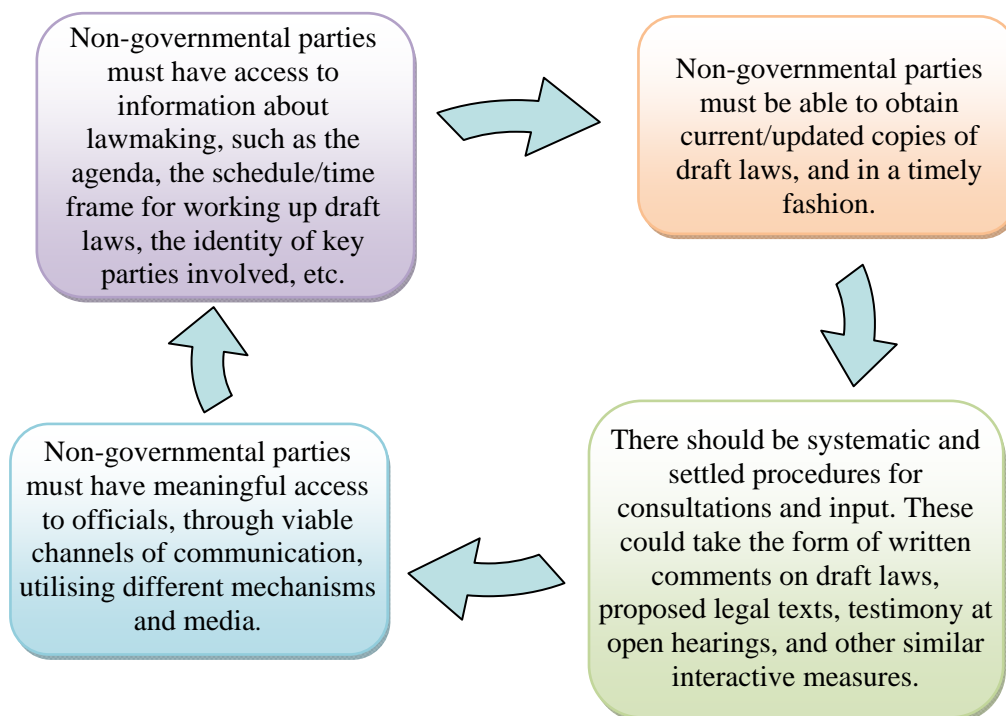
Non-governmental parties must have access to information about lawmaking, such as the agenda, the schedule/time frame for working up draft laws, the identity of key parties involved, etc.

Non-governmental parties must be able to obtain current/updated copies of draft laws, and in a timely fashion.

There should be systematic and settled procedures for consultations and input. These could take the form of written comments on draft laws, proposed legal texts, testimony at open hearings, and other similar interactive measures.

Non-governmental parties must have meaningful access to officials, through viable channels of communication, utilising different mechanisms and media.